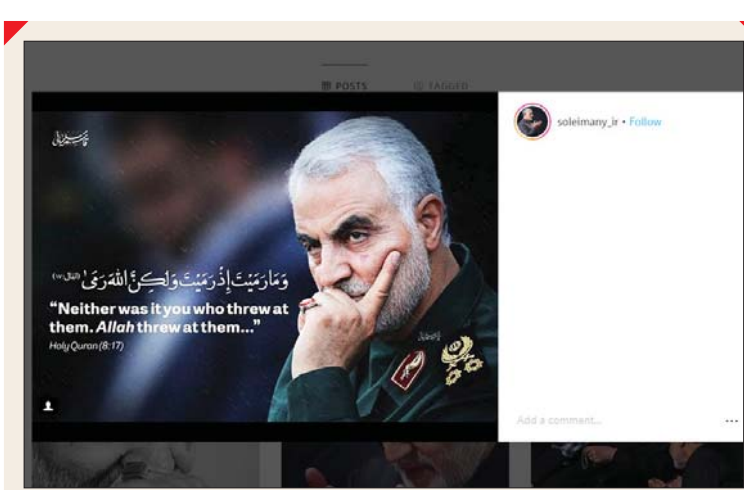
POSTS TAGGED

وَمَا رَمَيْتَ إِذْ رَمَيْتَ وَلَٰكِنَّ اللَّهَ رَمَىٰ (الانفال ١٧)

"Neither was it you who threw at them. Allah threw at them..."

Holy Quran (8:17)

soleimany_ir • Follow

Add a comment...